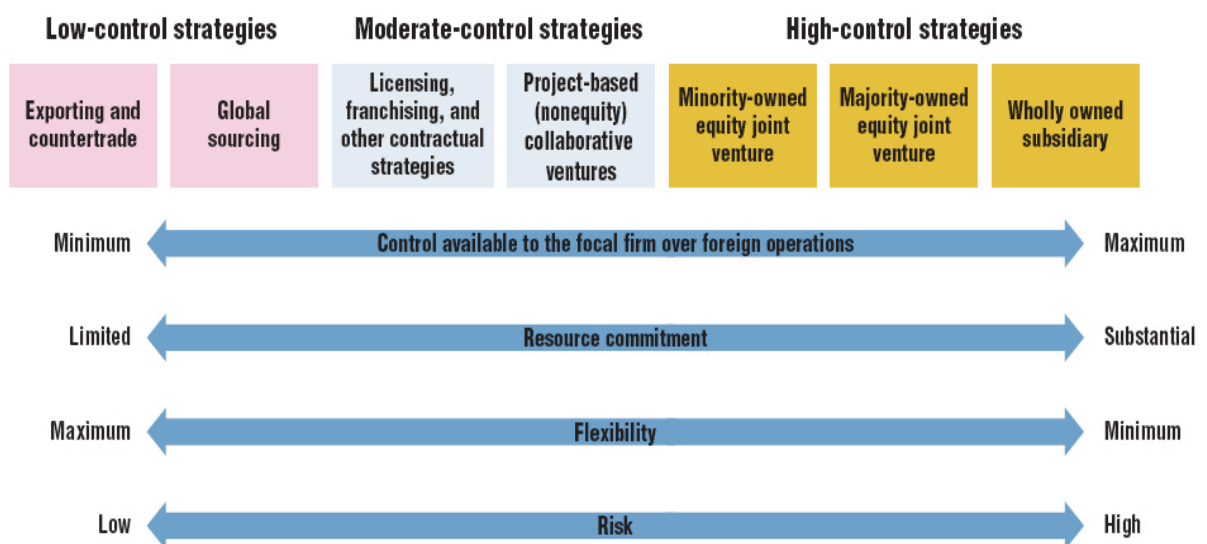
Low-control strategies

Moderate-control strategies

High-control strategies

Exporting and countertrade

Global sourcing

Licensing, franchising, and other contractual strategies

Project-based (nonequity) collaborative ventures

Minority-owned equity joint venture

Majority-owned equity joint venture

Wholly owned subsidiary

Minimum
Control available to the focal firm over foreign operations
Maximum

Limited
Resource commitment
Substantial

Maximum
Flexibility
Minimum

Low
Risk
High